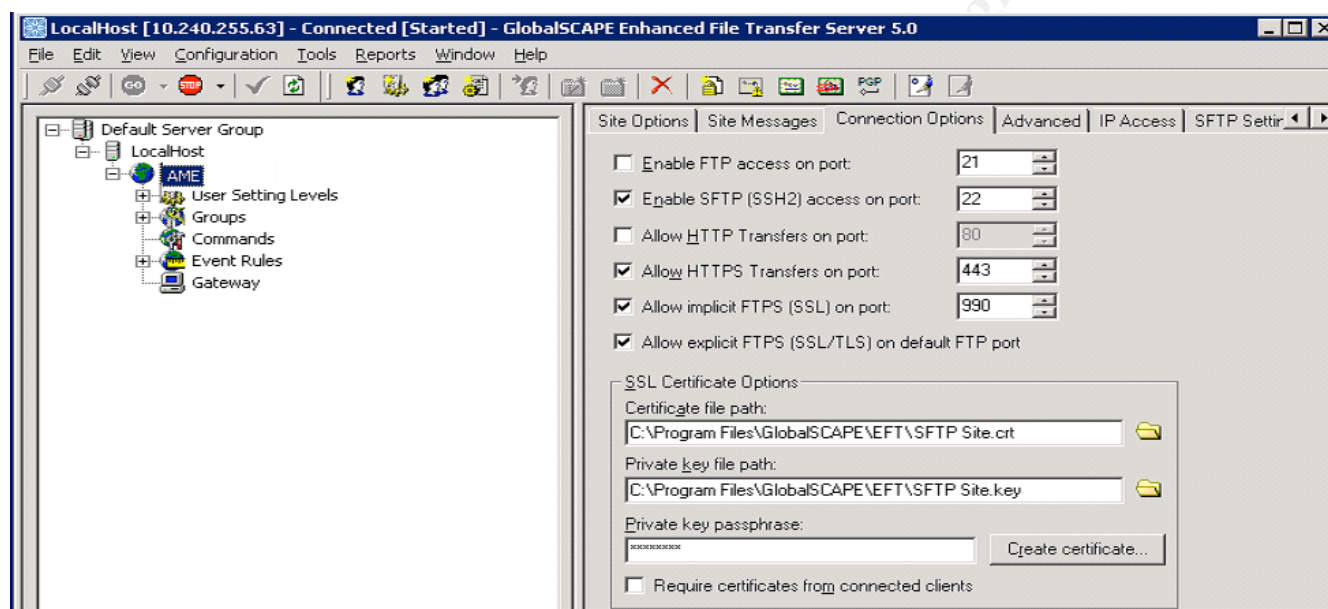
LocalHost [10.240.255.63] - Connected [Started] - GlobalSCAPE Enhanced File Transfer Server 5.0

File Edit View Configuration Tools Reports Window Help

GO STOP PGP

Default Server Group
LocalHost
AME
User Setting Levels
Groups
Commands
Event Rules
Gateway

Site Options | Site Messages | Connection Options | Advanced | IP Access | SFTP Settir

Enable FTP access on port: 21
Enable SFTP (SSH2) access on port: 22
Allow HTTP Transfers on port: 80
Allow HTTPS Transfers on port: 443
Allow implicit FTPS (SSL) on port: 990
Allow explicit FTPS (SSL/TLS) on default FTP port

SSL Certificate Options
Certificate file path:
C:\Program Files\GlobalSCAPE\EFT\SFTP Site.crt
Private key file path:
C:\Program Files\GlobalSCAPE\EFT\SFTP Site.key
Private key passphrase:
xxxxxxxx
Create certificate...
Require certificates from connected clients